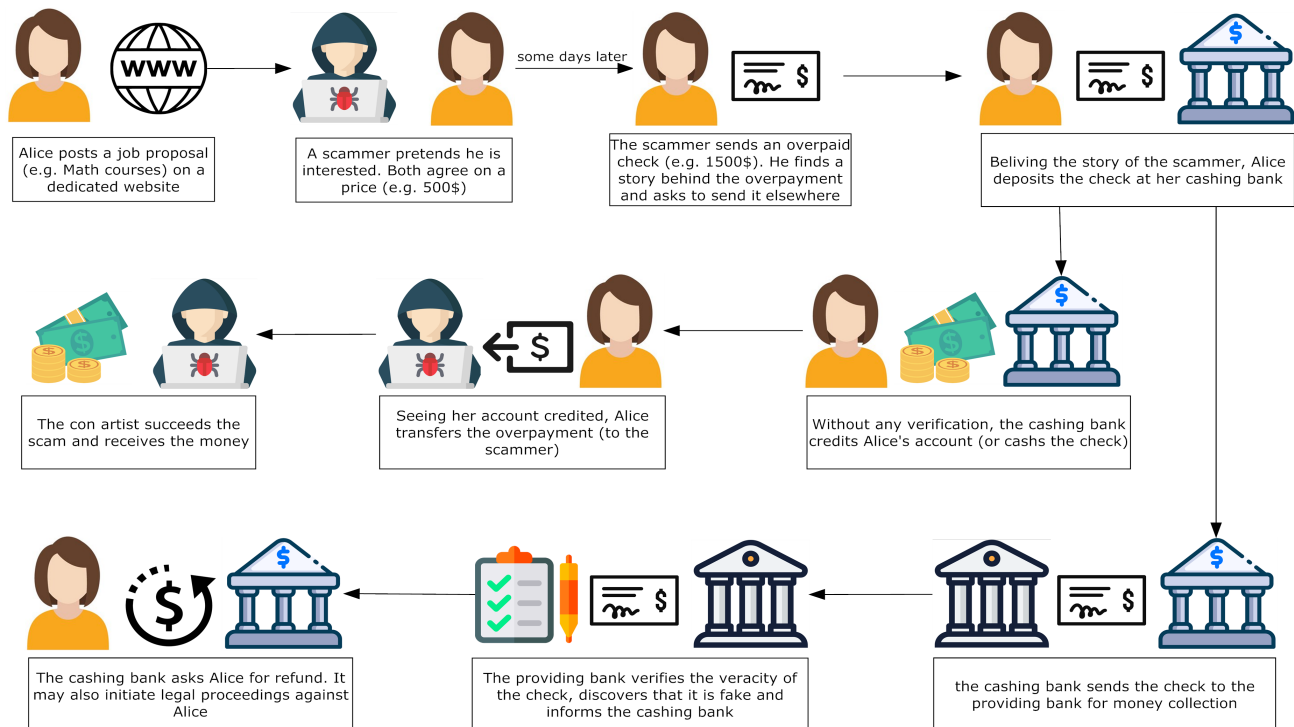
WWW

some days later

Alice posts a job proposal (e.g. Math courses) on a dedicated website

A scammer pretends he is interested. Both agree on a price (e.g. 500$)

The scammer sends an overpaid check (e.g. 1500$). He finds a story behind the overpayment and asks to send it elsewhere

Beliving the story of the scammer, Alice deposits the check at her cashing bank

The con artist succeeds the scam and receives the money

Seeing her account credited, Alice transfers the overpayment (to the scammer)

Without any verification, the cashing bank credits Alice's account (or cashs the check)

The cashing bank asks Alice for refund. It may also initiate legal proceedings against Alice

The providing bank verifies the veracity of the check, discovers that it is fake and informs the cashing bank

the cashing bank sends the check to the providing bank for money collection